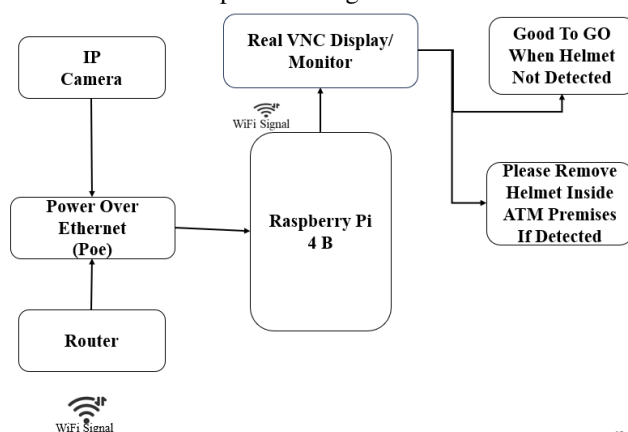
IP Camera

Real VNC Display/ Monitor

Good To GO When Helmet Not Detected

WiFi Signal

Power Over Ethernet (Poe)

Raspberry Pi 4 B

Please Remove Helmet Inside ATM Premises If Detected

Router

WiFi Signal